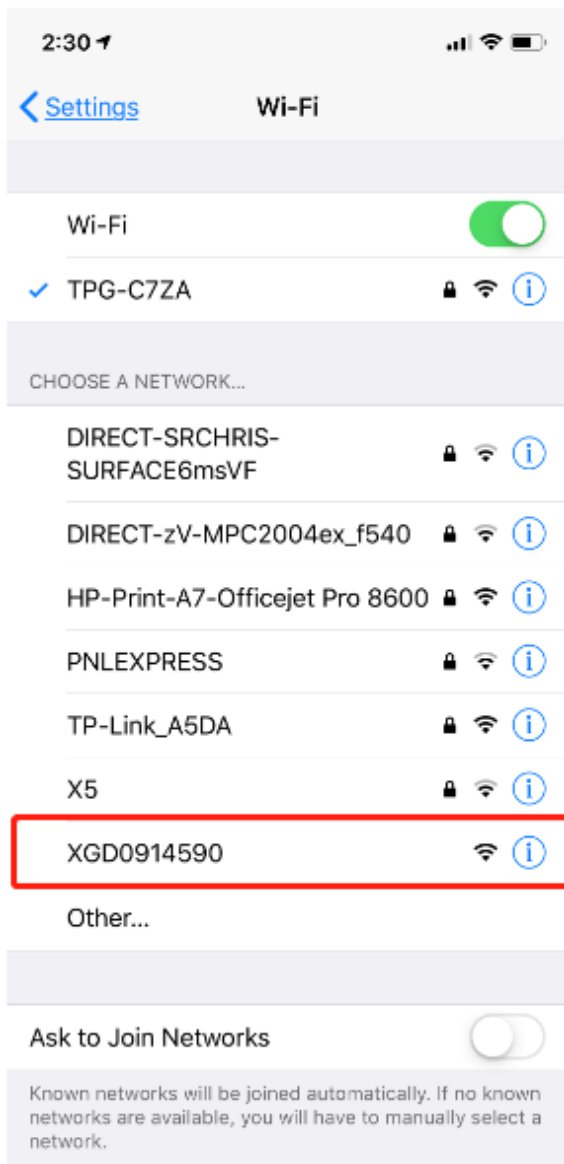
2:30

Settings Wi-Fi

Wi-Fi

TPG-C7ZA

CHOOSE A NETWORK...

DIRECT-SRCHRIS-SURFACE6msVF

DIRECT-zV-MPC2004ex_f540

HP-Print-A7-Officejet Pro 8600

PNLEXPRESS

TP-Link_A5DA

X5

XGD0914590

Other...

Ask to Join Networks

Known networks will be joined automatically. If no known networks are available, you will have to manually select a network.